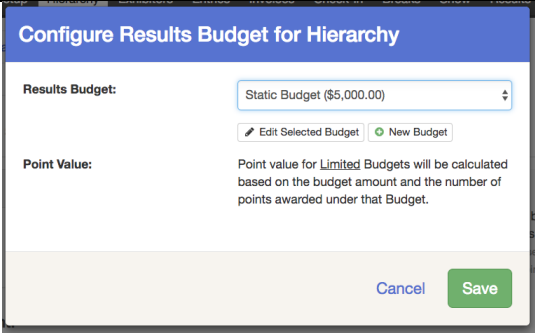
Configure Results Budget for Hierarchy

Results Budget:

Static Budget ($5,000.00)

Edit Selected Budget

New Budget

Point Value:

Point value for Limited Budgets will be calculated based on the budget amount and the number of points awarded under that Budget.

Cancel

Save